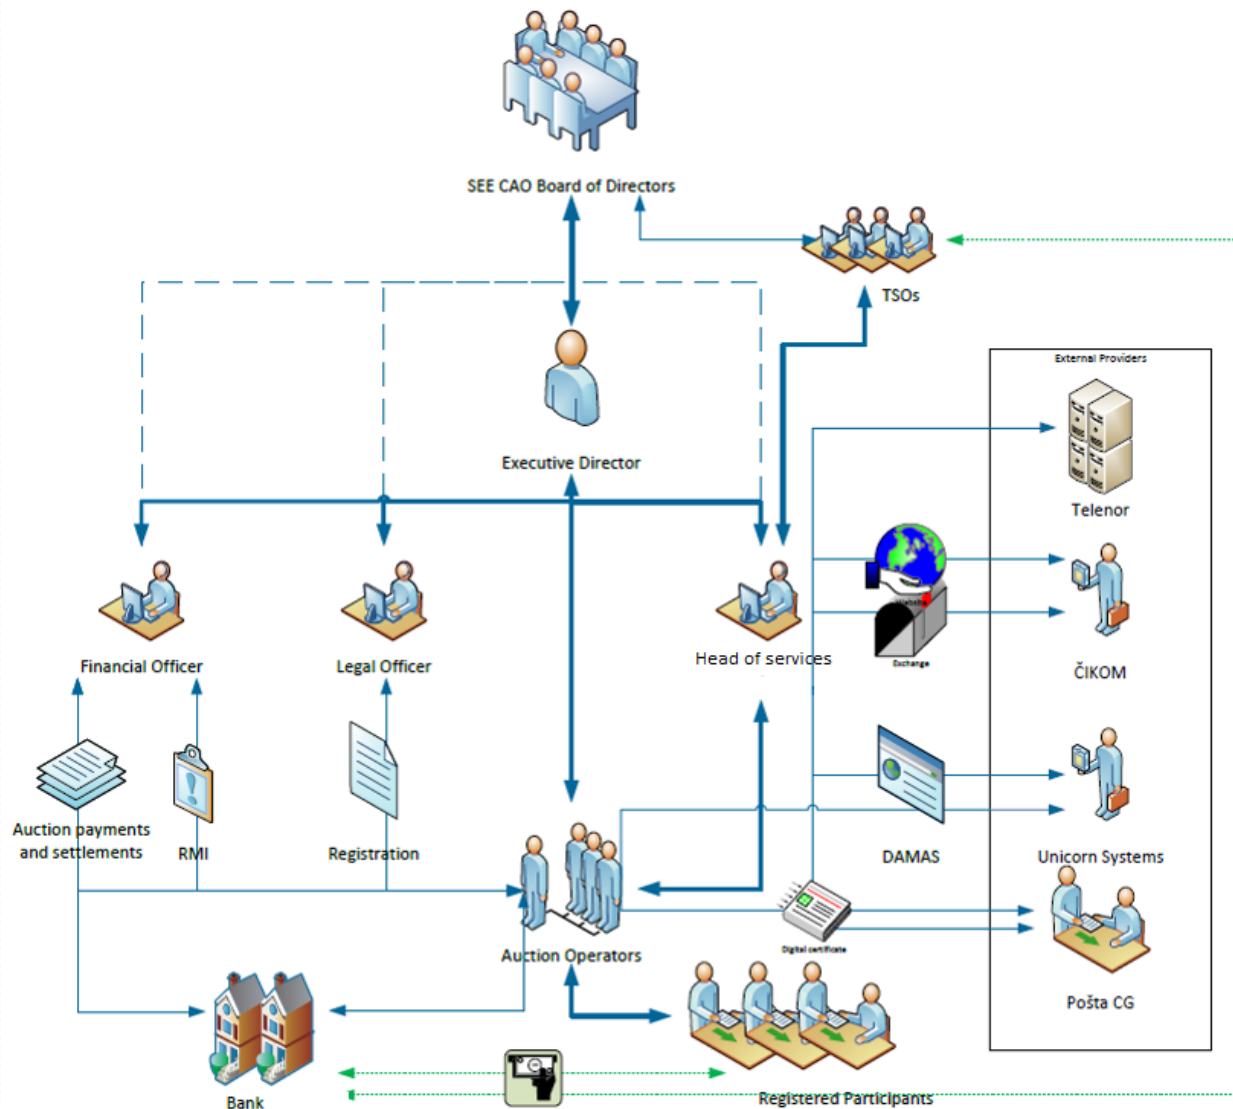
SEE CAO Board of Directors

TSOs

External Providers

Executive Director

Telenor

Financial Officer

Legal Officer

Head of services

Exchange

ČIKOM

Auction payments and settlements

RMI

Registration

DAMAS

Unicorn Systems

Digital certificate

Auction Operators

Pošta CG

Bank

Registered Participants